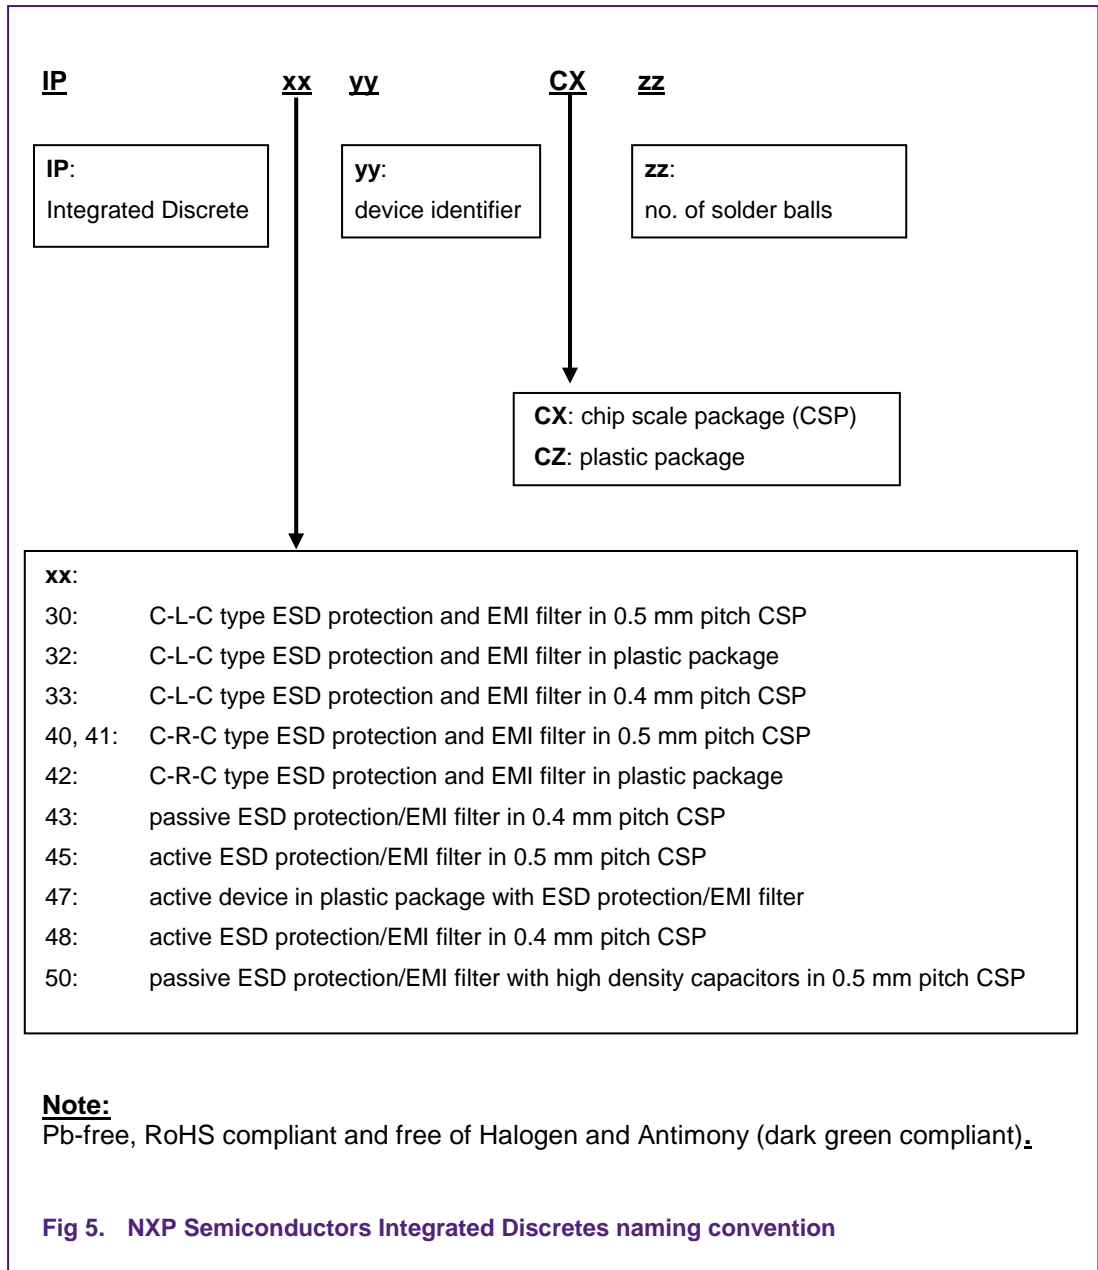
IP xx yy CX zz

IP:
Integrated Discrete

yy:
device identifier

zz:
no. of solder balls

CX: chip scale package (CSP)
CZ: plastic package

xx:
30: C-L-C type ESD protection and EMI filter in 0.5 mm pitch CSP
32: C-L-C type ESD protection and EMI filter in plastic package
33: C-L-C type ESD protection and EMI filter in 0.4 mm pitch CSP
40, 41: C-R-C type ESD protection and EMI filter in 0.5 mm pitch CSP
42: C-R-C type ESD protection and EMI filter in plastic package
43: passive ESD protection/EMI filter in 0.4 mm pitch CSP
45: active ESD protection/EMI filter in 0.5 mm pitch CSP
47: active device in plastic package with ESD protection/EMI filter
48: active ESD protection/EMI filter in 0.4 mm pitch CSP
50: passive ESD protection/EMI filter with high density capacitors in 0.5 mm pitch CSP

Note:
Pb-free, RoHS compliant and free of Halogen and Antimony (dark green compliant).

Fig 5. NXP Semiconductors Integrated Discretes naming convention